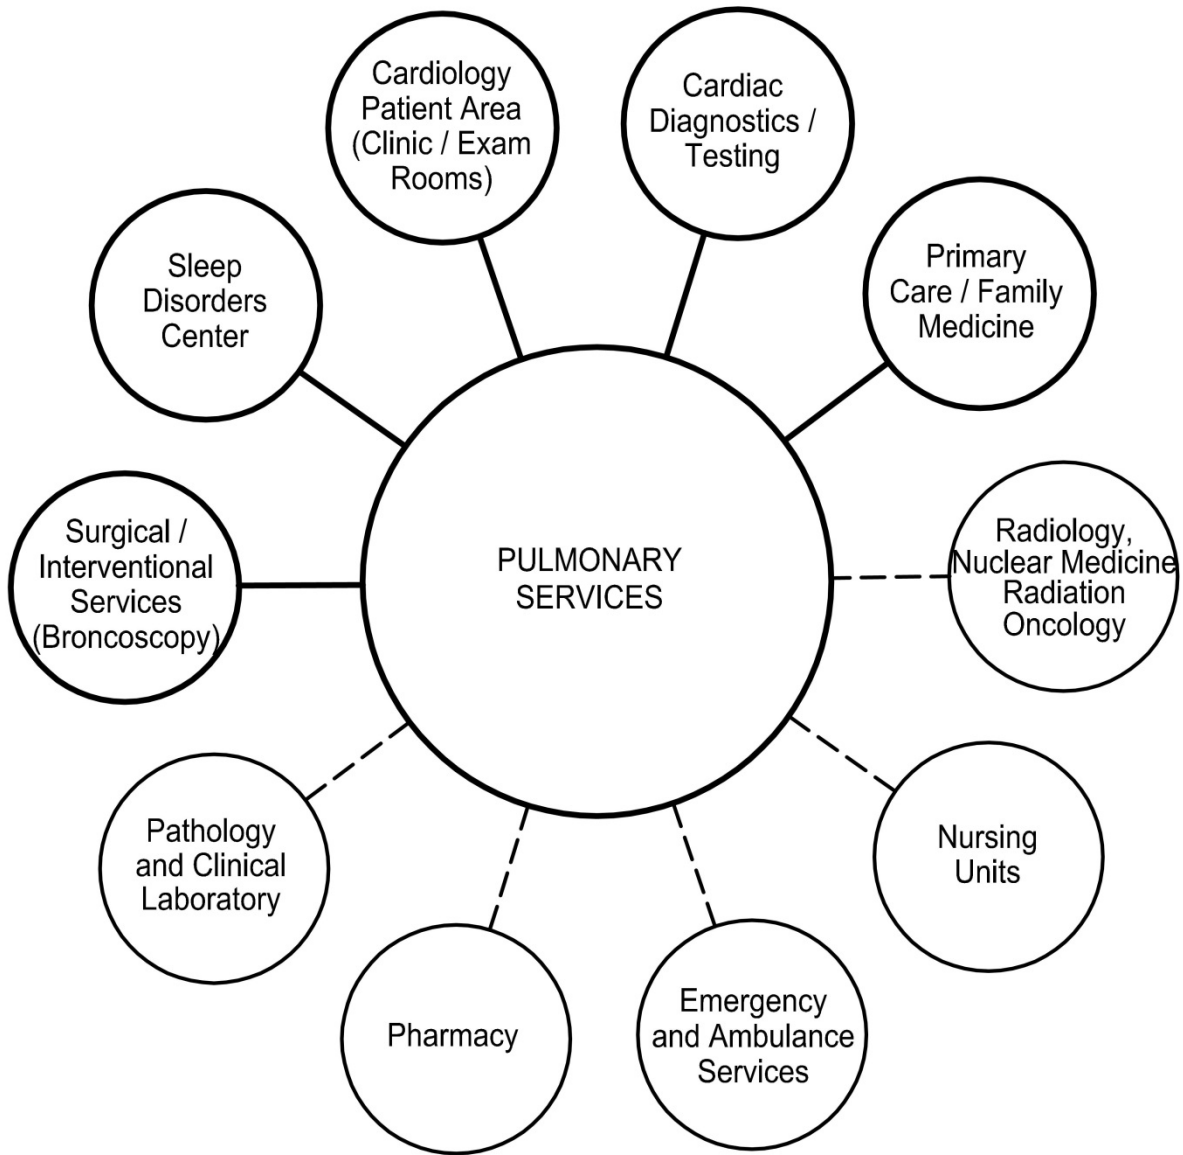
Cardiology Patient Area (Clinic / Exam Rooms)

Cardiac Diagnostics / Testing

Sleep Disorders Center

Primary Care / Family Medicine

Surgical / Interventional Services (Broncoscopy)

PULMONARY SERVICES

Radiology, Nuclear Medicine Radiation Oncology

Pathology and Clinical Laboratory

Nursing Units

Pharmacy

Emergency and Ambulance Services